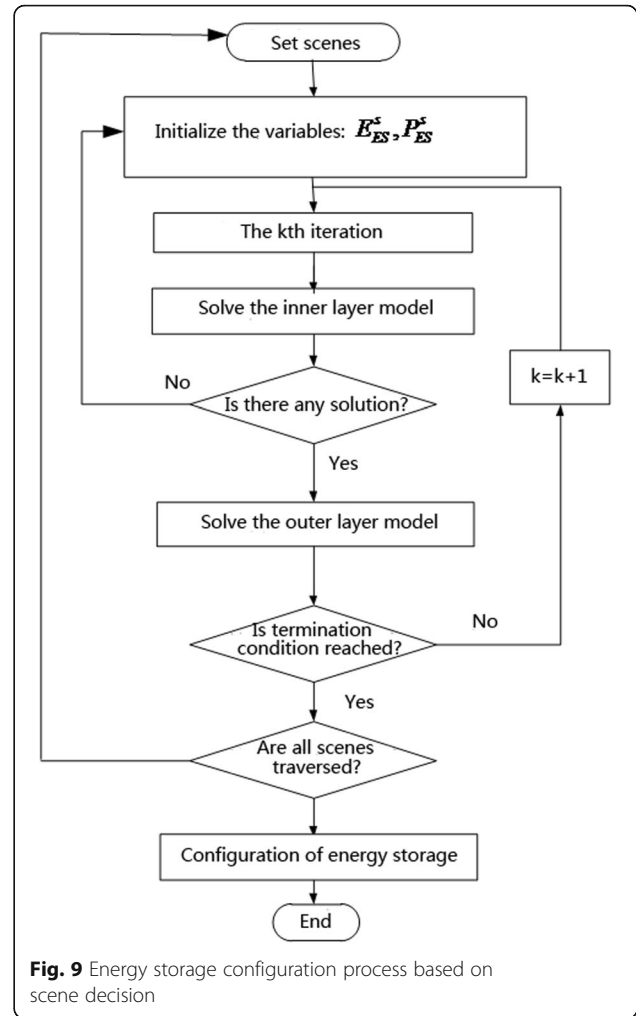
Set scenes

Initialize the variables: $E_{ES}^{s}, P_{ES}^{s}$

The kth iteration

Solve the inner layer model

No

Is there any solution?

k=k+1

Yes

Solve the outer layer model

Is termination condition reached?

No

Yes

Are all scenes traversed?

Configuration of energy storage

End

**Fig. 9** Energy storage configuration process based on scene decision